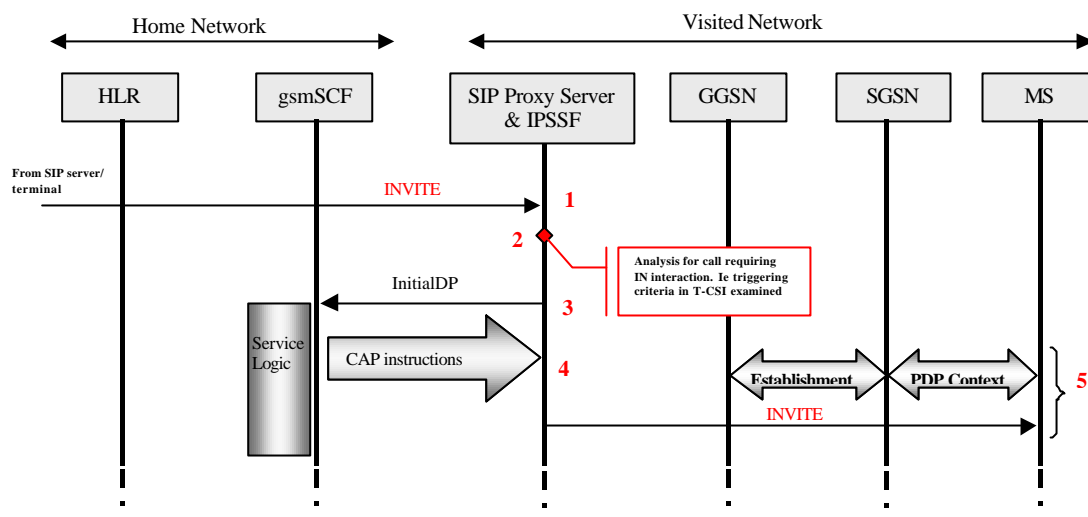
Home Network

Visited Network

HLR

gsmSCF

SIP Proxy Server & IPSSF

GGSN

SGSN

MS

From SIP server/ terminal

INVITE

1

2

Analysis for call requiring IN interaction. Ie triggering criteria in T-CSI examined

InitialDP

3

Service Logic

CAP instructions

4

Establishment

PDP Context

5

INVITE